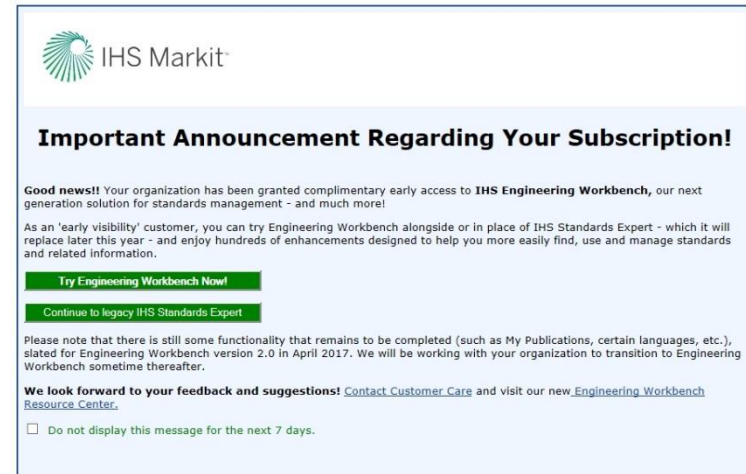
IHS Markit

Important Announcement Regarding Your Subscription!

Good news!! Your organization has been granted complimentary early access to IHS Engineering Workbench, our next generation solution for standards management - and much more!

As an 'early visibility' customer, you can try Engineering Workbench alongside or in place of IHS Standards Expert - which it will replace later this year - and enjoy hundreds of enhancements designed to help you more easily find, use and manage standards and related information.

Try Engineering Workbench Now!

Continue to legacy IHS Standards Expert

Please note that there is still some functionality that remains to be completed (such as My Publications, certain languages, etc.), slated for Engineering Workbench version 2.0 in April 2017. We will be working with your organization to transition to Engineering Workbench sometime thereafter.

We look forward to your feedback and suggestions! Contact Customer Care and visit our new Engineering Workbench Resource Center.

Do not display this message for the next 7 days.